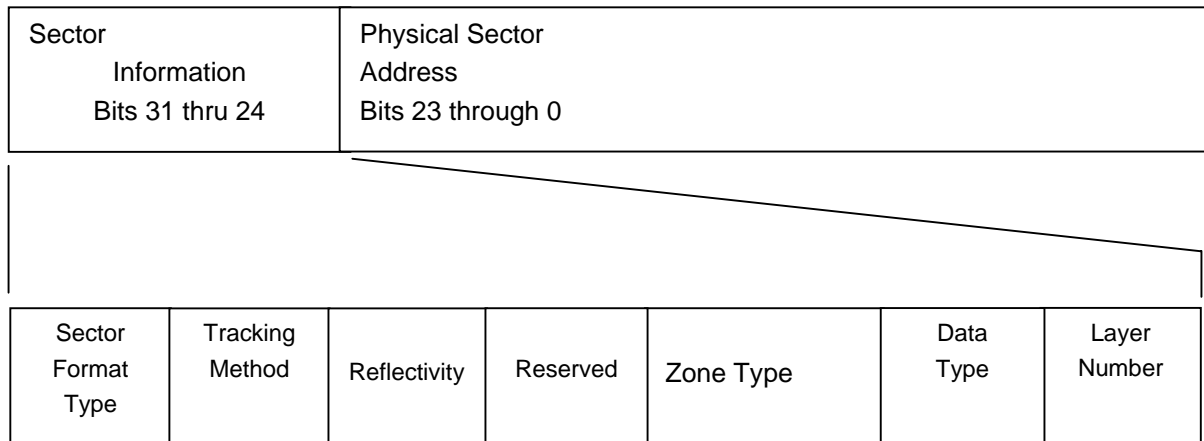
| Sector Information Bits 31 thru 24 | Physical Sector Address Bits 23 through 0 |
|---|---|

| Sector Format Type | Tracking Method | Reflectivity | Reserved | Zone Type | Data Type | Layer Number |
|---|---|---|---|---|---|---|